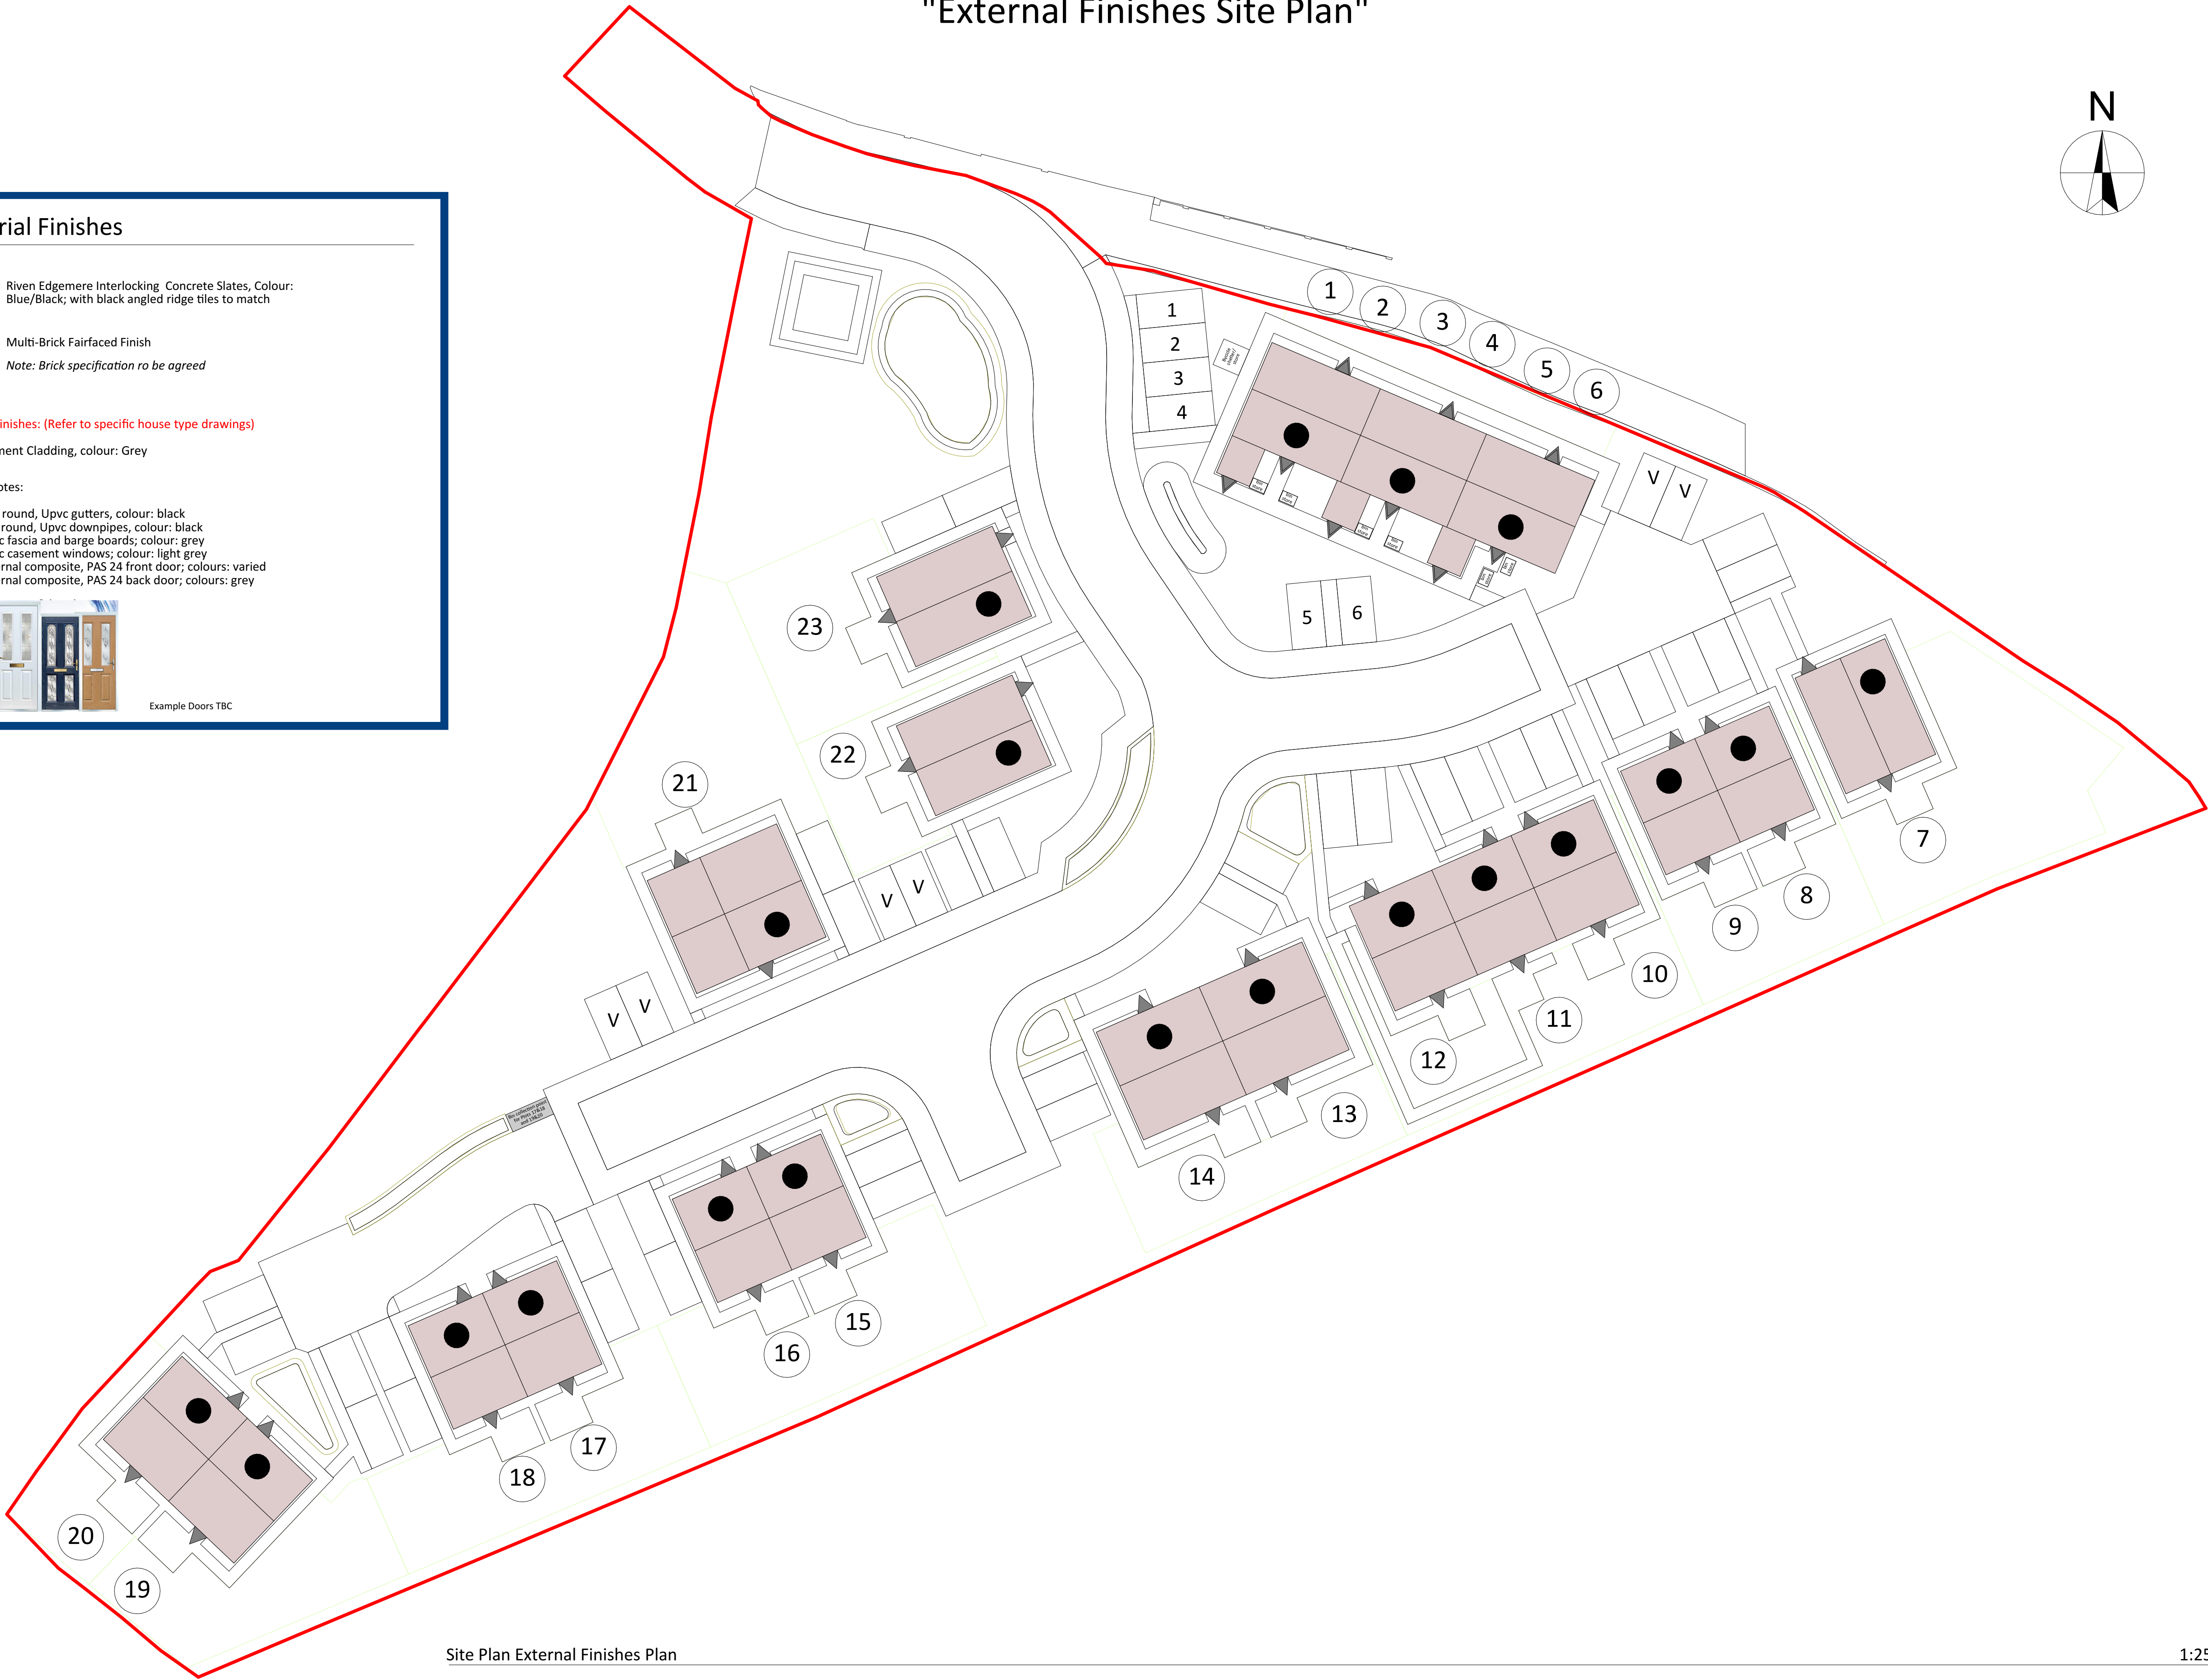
"External Finishes Site Plan"

N

rial Finishes

Riven Edgemere Interlocking Concrete Slates, Colour: Blue/Black; with black angled ridge tiles to match

Multi-Brick Fairfaced Finish

Note: Brick specification ro be agreed

inishes: (Refer to specific house type drawings)

nent Cladding, colour: Grey

otes:

round, Upvc gutters, colour: black
round, Upvc downpipes, colour: black
c fascia and barge boards; colour: grey
c casement windows; colour: light grey
rnal composite, PAS 24 front door; colours: varied
rnal composite, PAS 24 back door; colours: grey

Example Doors TBC

1 2 3 4 5 6

1
2
3
4

5 6

V V

V V

V V

7 8 9 10 11 12 13 14 15 16 17 18 19 20 21 22 23

Bin collection point for Plots 17&18 and 19&20

Site Plan External Finishes Plan

1:25